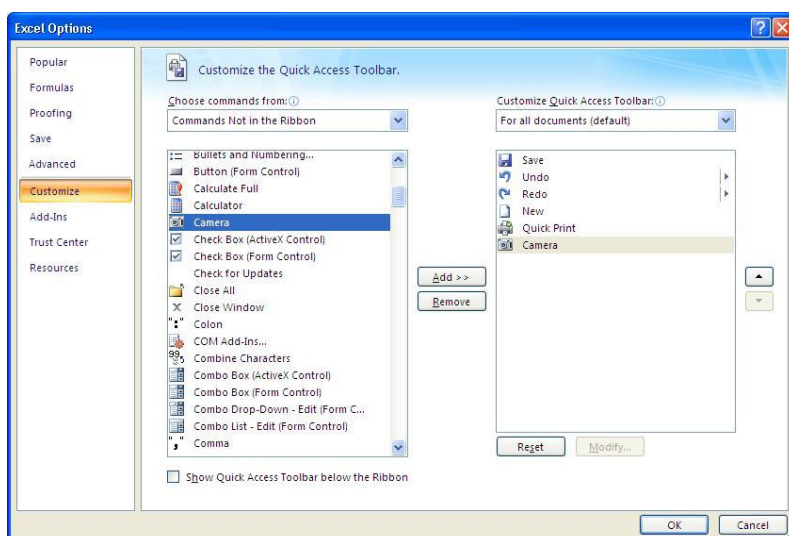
Excel Options

Popular
Formulas
Proofing
Save
Advanced
Customize
Add-Ins
Trust Center
Resources

Customize the Quick Access Toolbar.

Choose commands from:
Commands Not in the Ribbon

Bullets and Numbering...
Button (Form Control)
Calculate Full
Calculator
Camera
Check Box (ActiveX Control)
Check Box (Form Control)
Check for Updates
Close All
Close Window
Colon
COM Add-Ins...
Combine Characters
Combo Box (ActiveX Control)
Combo Box (Form Control)
Combo Drop-Down - Edit (Form C...
Combo List - Edit (Form Control)
Comma

Add >>
Remove

Customize Quick Access Toolbar:
For all documents (default)

Save
Undo
Redo
New
Quick Print
Camera

Reset
Modify...

Show Quick Access Toolbar below the Ribbon

OK
Cancel